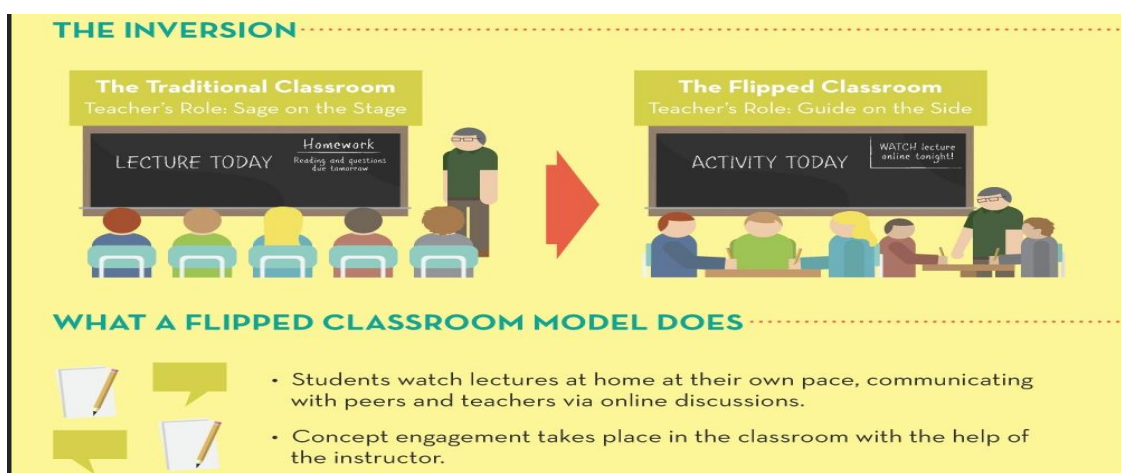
THE INVERSION

The Traditional Classroom
Teacher's Role: Sage on the Stage

LECTURE TODAY

Homework
Reading and questions due tomorrow

The Flipped Classroom
Teacher's Role: Guide on the Side

ACTIVITY TODAY

WATCH lecture online tonight!

WHAT A FLIPPED CLASSROOM MODEL DOES

• Students watch lectures at home at their own pace, communicating with peers and teachers via online discussions.

• Concept engagement takes place in the classroom with the help of the instructor.